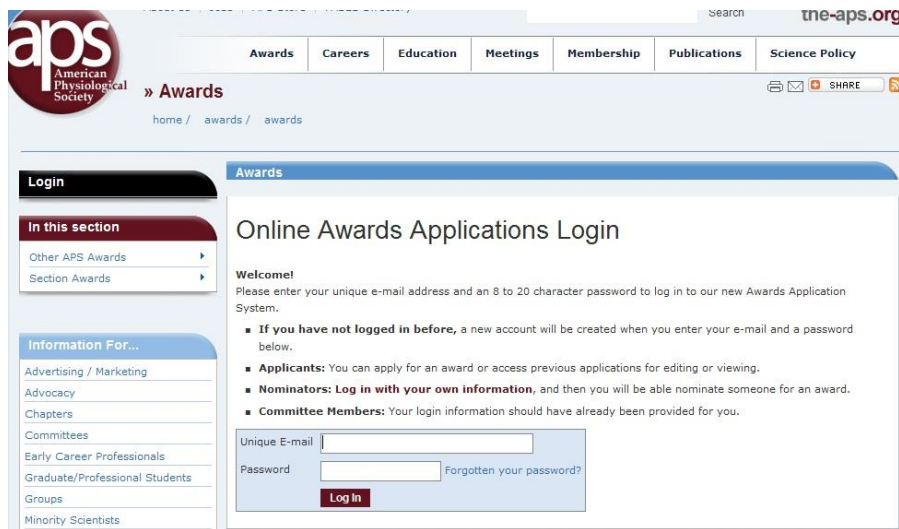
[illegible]

Search

the-aps.org

aps American Physiological Society

Awards | Careers | Education | Meetings | Membership | Publications | Science Policy

» Awards

SHARE

home / awards / awards

Login

In this section

Other APS Awards

Section Awards

Information For...

Advertising / Marketing

Advocacy

Chapters

Committees

Early Career Professionals

Graduate/Professional Students

Groups

Minority Scientists

Awards

Online Awards Applications Login

Welcome!

Please enter your unique e-mail address and an 8 to 20 character password to log in to our new Awards Application System.

- **If you have not logged in before,** a new account will be created when you enter your e-mail and a password below.
- **Applicants:** You can apply for an award or access previous applications for editing or viewing.
- **Nominators:** Log in with your own information, and then you will be able nominate someone for an award.
- **Committee Members:** Your login information should have already been provided for you.

Unique E-mail

Password

Forgotten your password?

Log In